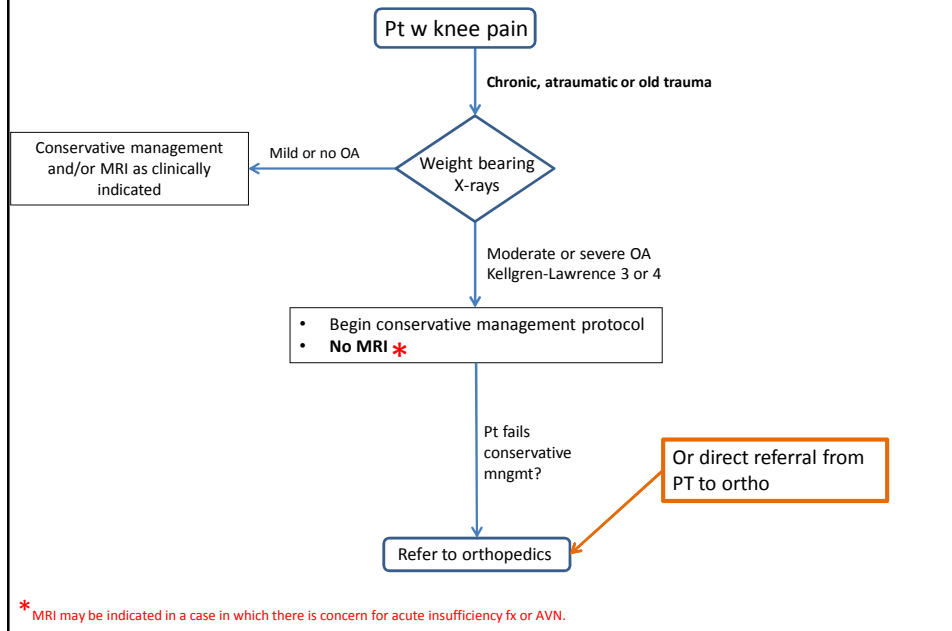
Pt w knee pain

Chronic, atraumatic or old trauma

Conservative management and/or MRI as clinically indicated

Mild or no OA

Weight bearing X-rays

Moderate or severe OA Kellgren-Lawrence 3 or 4

• Begin conservative management protocol
• No MRI *

Pt fails conservative mngmt?

Or direct referral from PT to ortho

Refer to orthopedics

*MRI may be indicated in a case in which there is concern for acute insufficiency fx or AVN.